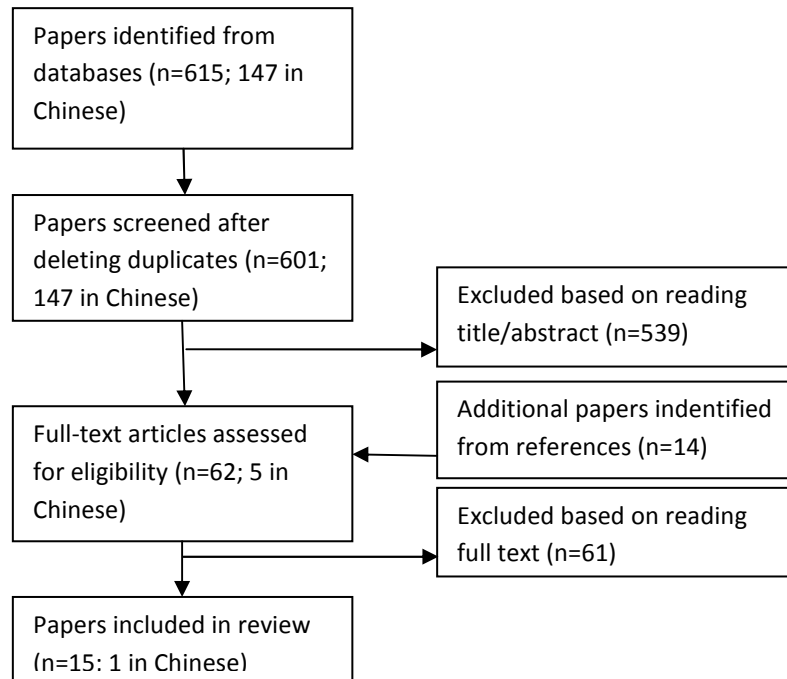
Papers identified from databases (n=615; 147 in Chinese)

Papers screened after deleting duplicates (n=601; 147 in Chinese)

Excluded based on reading title/abstract (n=539)

Additional papers indentified from references (n=14)

Full-text articles assessed for eligibility (n=62; 5 in Chinese)

Excluded based on reading full text (n=61)

Papers included in review (n=15; 1 in Chinese)